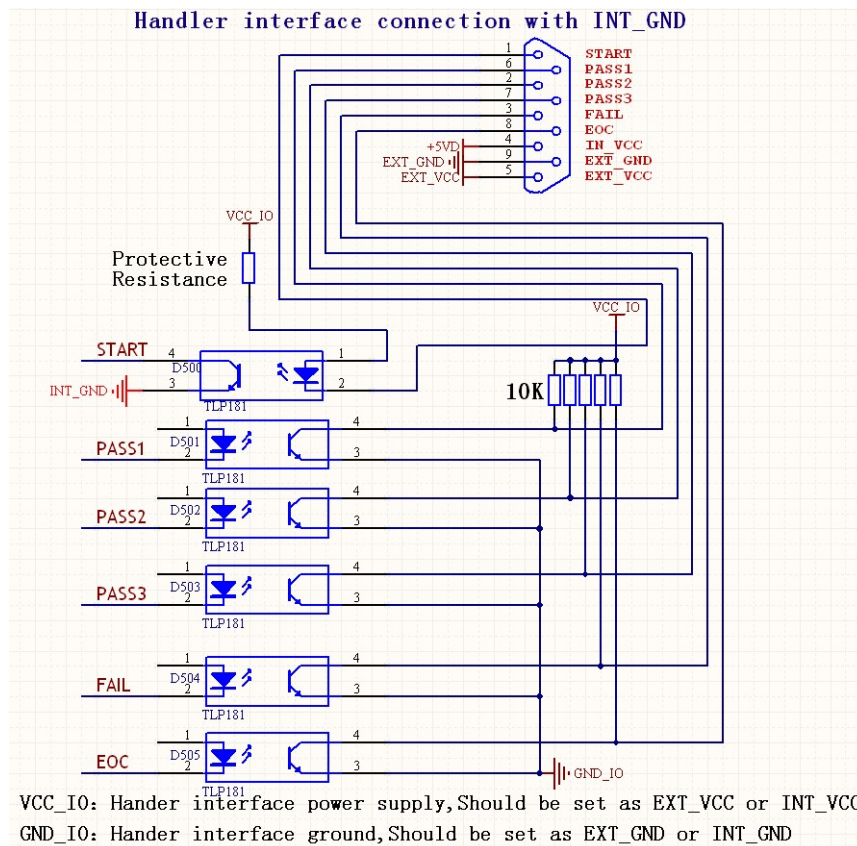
Handler interface connection with INT_GND

1
6
2
7
3
8
4
9
5
START
PASS1
PASS2
PASS3
FAIL
EOC
IN_VCC
EXT_GND
EXT_VCC
+5VD
EXT_GND
EXT_VCC

VCC_IO
Protective Resistance

VCC_IO
10K

START
4
3
INT_GND
D500
1
2
TLP181

PASS1
1
D501
2
4
3
TLP181

PASS2
1
D502
2
4
3
TLP181

PASS3
1
D503
2
4
3
TLP181

FAIL
1
D504
2
4
3
TLP181

EOC
1
D505
2
4
3
TLP181
GND_IO

VCC_IO: Hander interface power supply,Should be set as EXT_VCC or INT_VCC

GND_IO: Hander interface ground,Should be set as EXT_GND or INT_GND